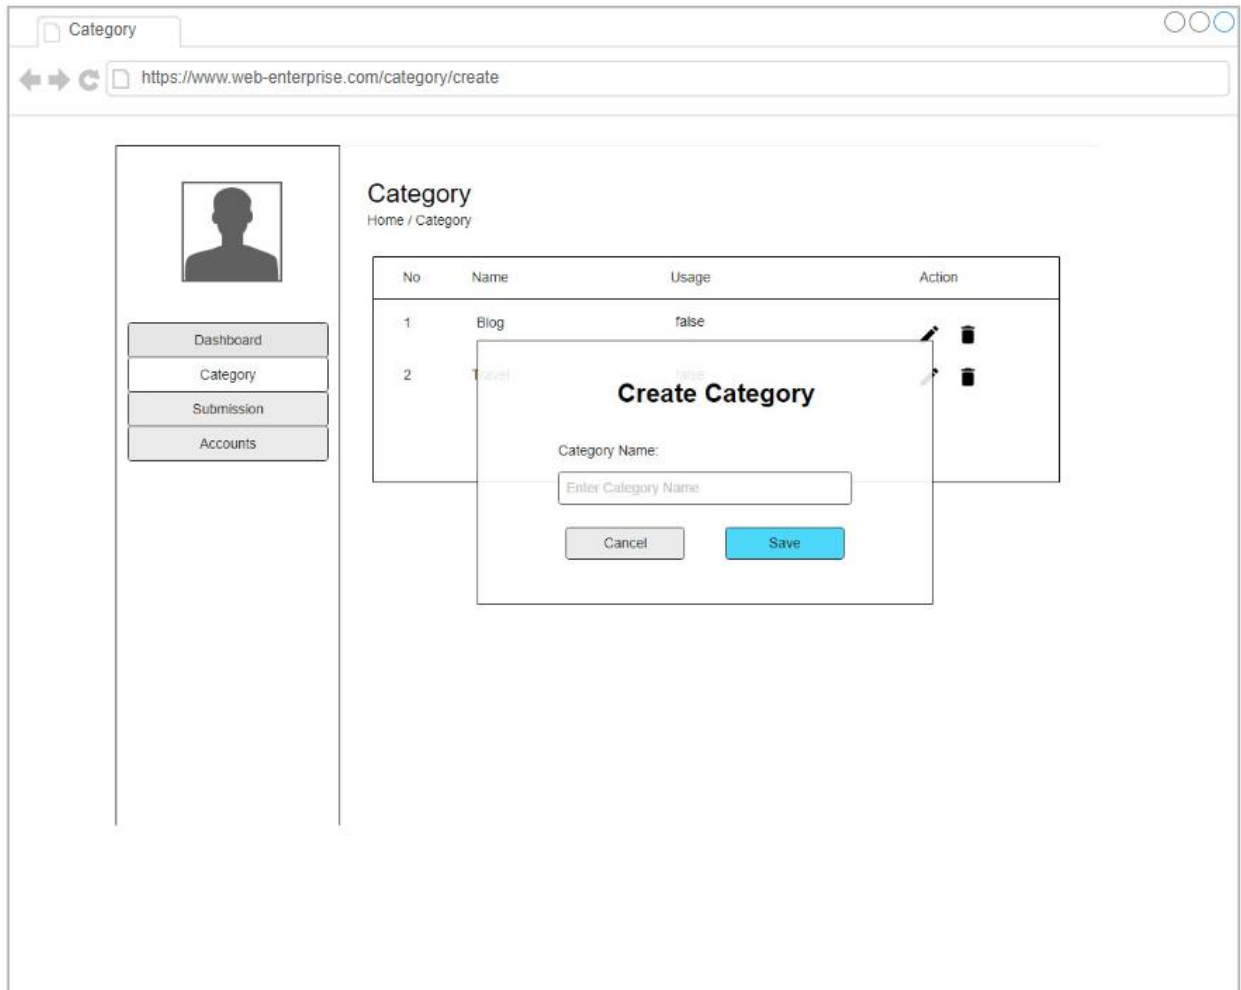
Category

https://www.web-enterprise.com/category/create

Category
Home / Category

Dashboard
Category
Submission
Accounts

| No | Name | Usage | Action |
|---|---|---|---|
| 1 | Blog | false | |
| 2 | Travel | false | |

Create Category

Category Name:

Enter Category Name

Cancel
Save